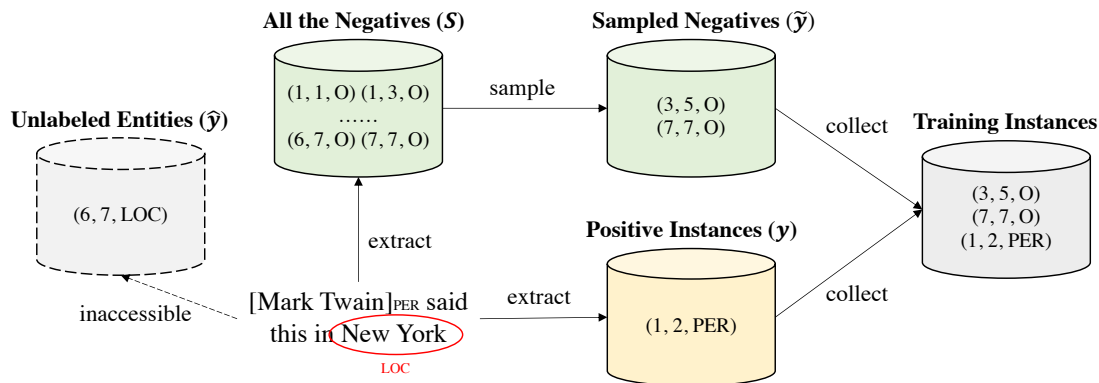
All the Negatives ($\boldsymbol{S}$)

(1, 1, O) (1, 3, O)
……
(6, 7, O) (7, 7, O)

sample

Sampled Negatives ($\widetilde{\boldsymbol{y}}$)

(3, 5, O)
(7, 7, O)

collect

Training Instances

(3, 5, O)
(7, 7, O)
(1, 2, PER)

Unlabeled Entities ($\widehat{\boldsymbol{y}}$)

(6, 7, LOC)

extract

Positive Instances ($\boldsymbol{y}$)

(1, 2, PER)

collect

inaccessible

[Mark Twain]PER said this in New York

LOC

extract